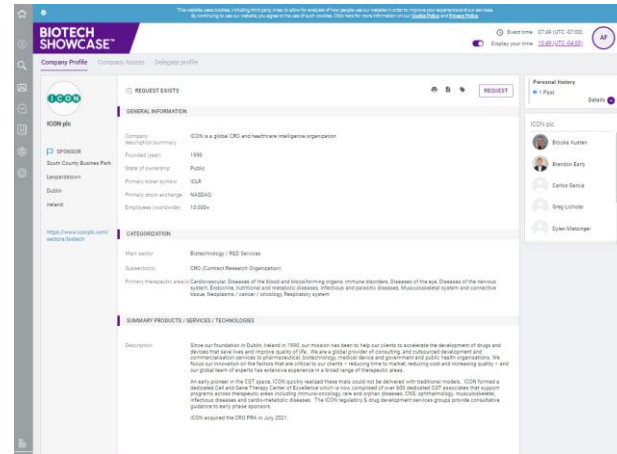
This website uses cookies, including third party ones, to allow for analysis of how people use our website in order to improve your experience and our services. By continuing to use our website, you agree to the use of such cookies. Click here for more information on our Cookie Policy and Privacy Policy.

BIOTECH SHOWCASE™

Event time 07:49 (UTC-07:00)
Display your time 10:49 (UTC-04:00)

AF

Company Profile Company Assets Delegate profile

ICON

ICON plc

SPONSOR
South County Business Park
Leopardstown
Dublin
Ireland

https://www.iconplc.com/sectors/biotech

REQUEST EXISTS

REQUEST

GENERAL INFORMATION

| | |
|---|---|
| Company description/summary | ICON is a global CRO and healthcare intelligence organization |
| Founded (year) | 1990 |
| State of ownership | Public |
| Primary ticker symbol | ICLR |
| Primary stock exchange | NASDAQ |
| Employees (worldwide) | 10,000+ |

CATEGORIZATION

| | |
|---|---|
| Main sector | Biotechnology / R&D Services |
| Subsector(s) | CRO (Contract Research Organization) |
| Primary therapeutic area(s) | Cardiovascular, Diseases of the blood and blood-forming organs, Immune disorders, Diseases of the eye, Diseases of the nervous system, Endocrine, nutritional and metabolic diseases, Infectious and parasitic diseases, Musculoskeletal system and connective tissue, Neoplasms / cancer / oncology, Respiratory system |

SUMMARY PRODUCTS / SERVICES / TECHNOLOGIES

Description

Since our foundation in Dublin, Ireland in 1990, our mission has been to help our clients to accelerate the development of drugs and devices that save lives and improve quality of life. We are a global provider of consulting, and outsourced development and commercialisation services to pharmaceutical, biotechnology, medical device and government and public health organisations. We focus our innovation on the factors that are critical to our clients – reducing time to market, reducing cost and increasing quality – and our global team of experts has extensive experience in a broad range of therapeutic areas.

An early pioneer in the CGT space, ICON quickly realized these trials could not be delivered with traditional models. ICON formed a dedicated Cell and Gene Therapy Center of Excellence which is now comprised of over 600 dedicated CGT associates that support programs across therapeutic areas including immuno-oncology, rare and orphan diseases, CNS, ophthalmology, musculoskeletal, infectious diseases and cardio-metabolic diseases. The ICON regulatory & drug development services groups provide consultative guidance to early phase sponsors.

ICON acquired the CRO PRA in July 2021.

Personal history
1 Post
Details

ICON plc
Brooke Austen
Brandon Early
Carlos Garcia
Greg Lichota
Dylan Matzinger